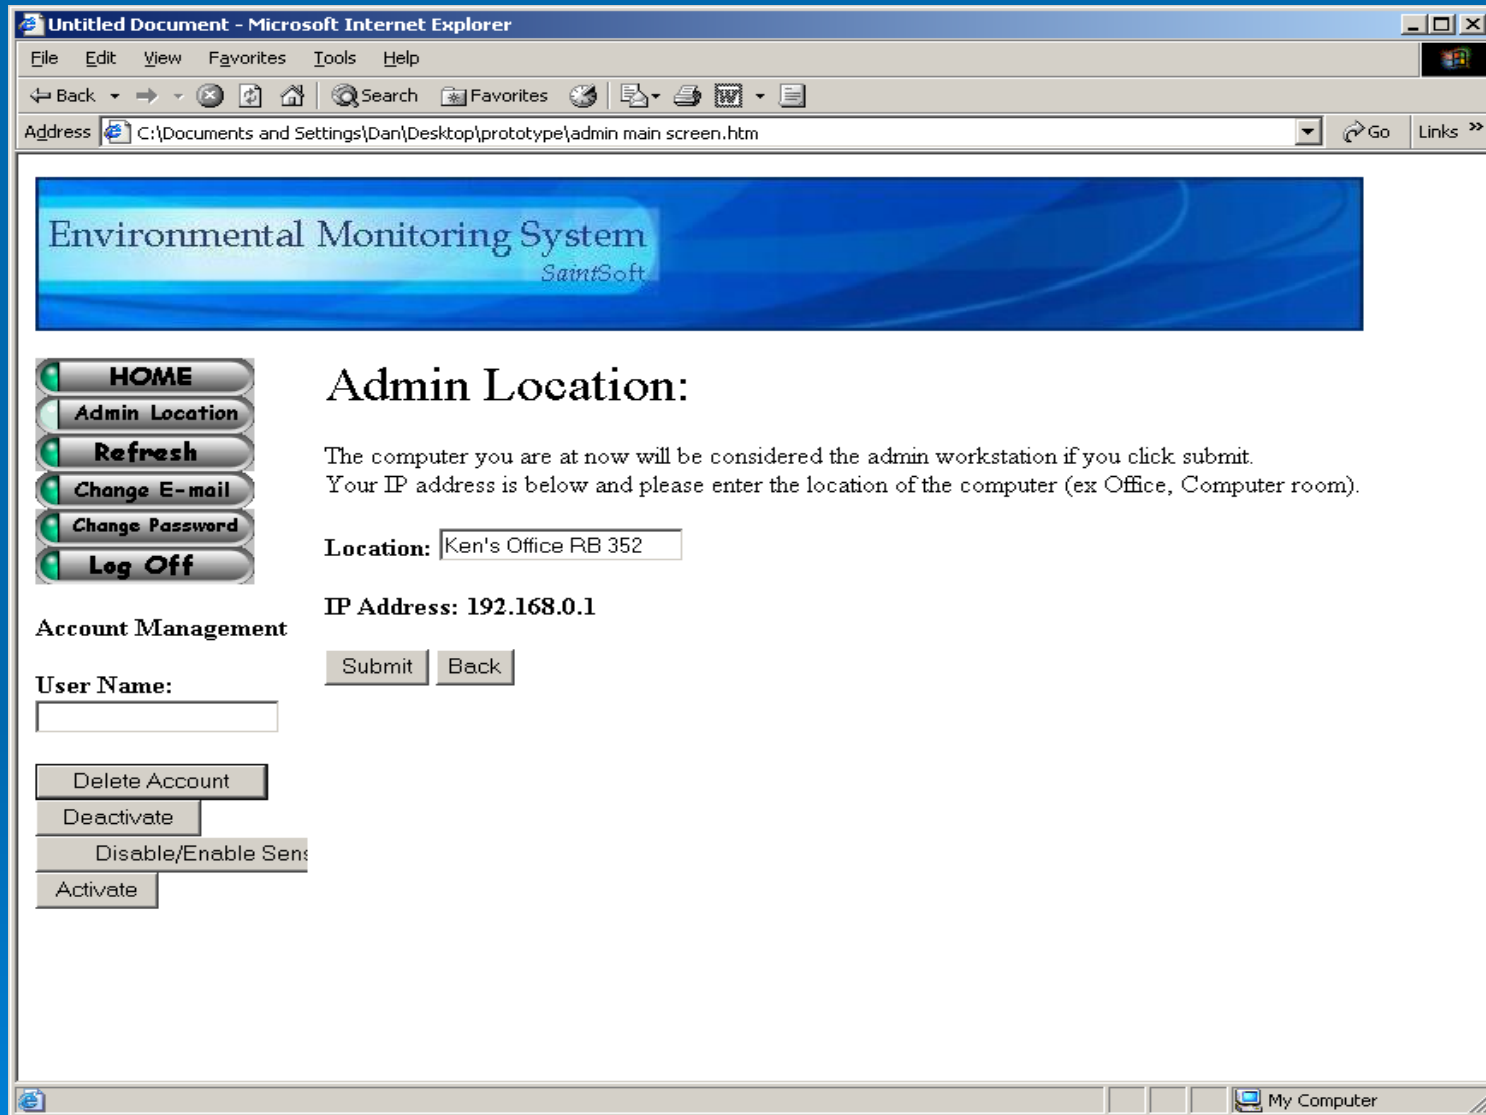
Untitled Document - Microsoft Internet Explorer

File Edit View Favorites Tools Help

Back Search Favorites

Address C:\Documents and Settings\Dan\Desktop\prototype\admin main screen.htm Go Links »

Environmental Monitoring System
SaintSoft

HOME
Admin Location
Refresh
Change E-mail
Change Password
Log Off

Account Management

User Name:

Delete Account
Deactivate
Disable/Enable Sens
Activate

Admin Location:

The computer you are at now will be considered the admin workstation if you click submit.
Your IP address is below and please enter the location of the computer (ex Office, Computer room).

Location: Ken's Office RB 352

IP Address: 192.168.0.1

Submit Back

My Computer